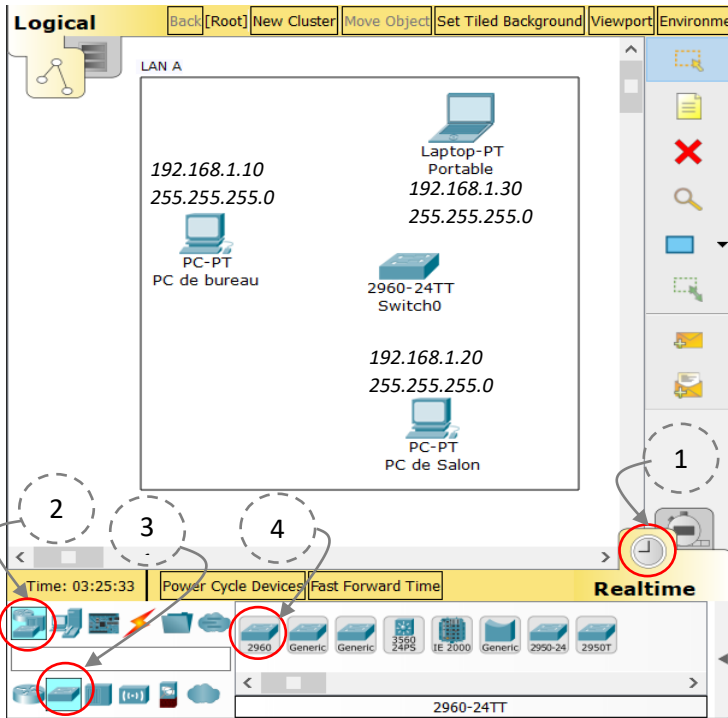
Logical

Back [Root] New Cluster Move Object Set Tiled Background Viewport Environme

LAN A

192.168.1.10
255.255.255.0

PC-PT
PC de bureau

Laptop-PT
Portable
192.168.1.30
255.255.255.0

2960-24TT
Switch0

192.168.1.20
255.255.255.0

PC-PT
PC de Salon

1

2

3

4

Time: 03:25:33 Power Cycle Devices Fast Forward Time

Realtime

2960 Generic Generic 3560 24PS IE 2000 Generic 2950-24 2950T

2960-24TT